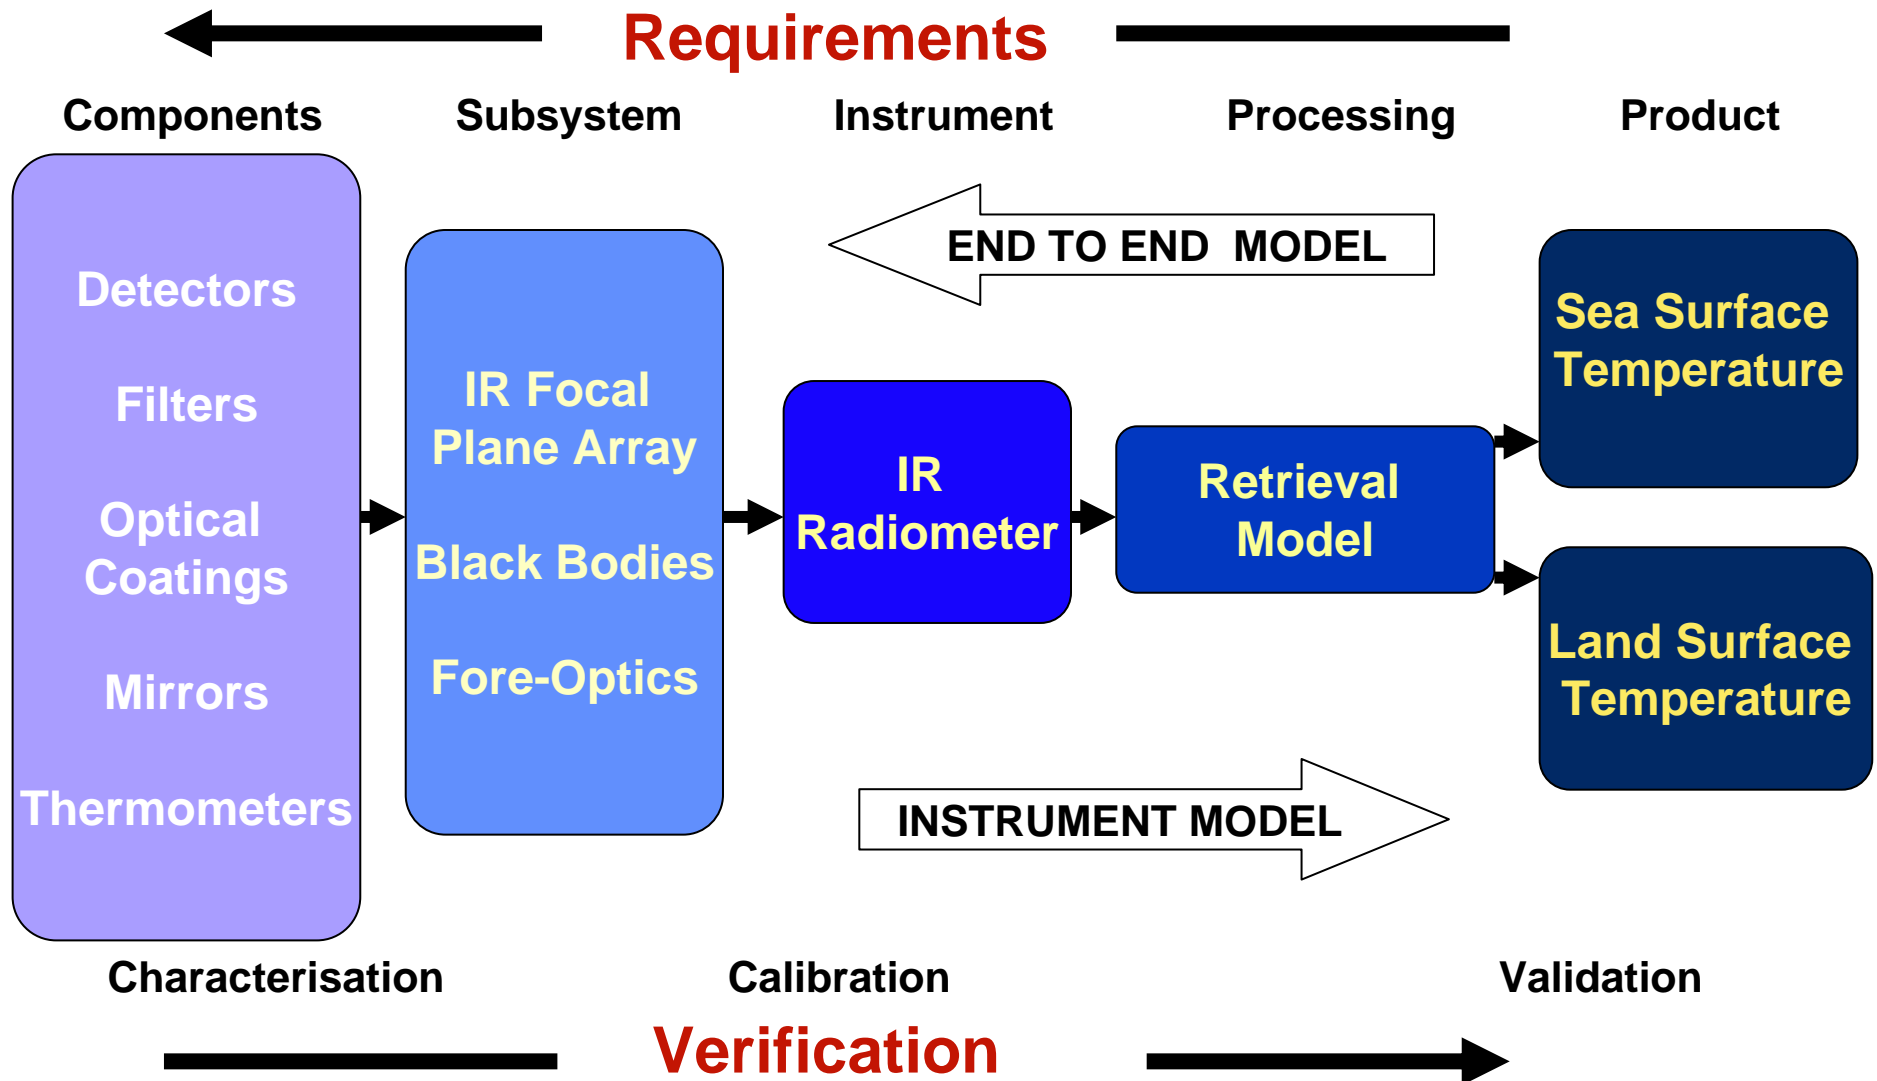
Requirements

Components Subsystem Instrument Processing Product

Detectors

Filters

Optical Coatings

Mirrors

Thermometers

IR Focal Plane Array

Black Bodies

Fore-Optics

END TO END MODEL

IR Radiometer

Retrieval Model

Sea Surface Temperature

Land Surface Temperature

INSTRUMENT MODEL

Characterisation Calibration Validation

Verification